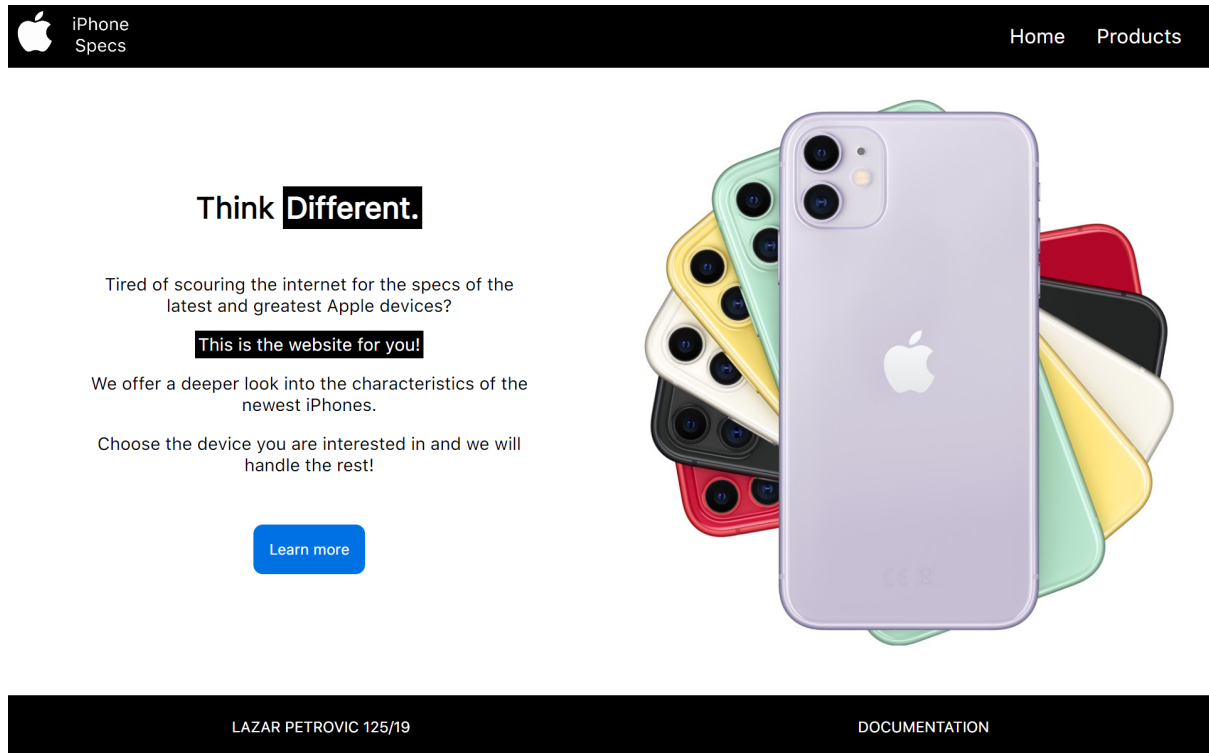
iPhone Specs

Home Products

Think Different.

Tired of scouring the internet for the specs of the latest and greatest Apple devices?

This is the website for you!

We offer a deeper look into the characteristics of the newest iPhones.

Choose the device you are interested in and we will handle the rest!

Learn more

LAZAR PETROVIC 125/19

DOCUMENTATION